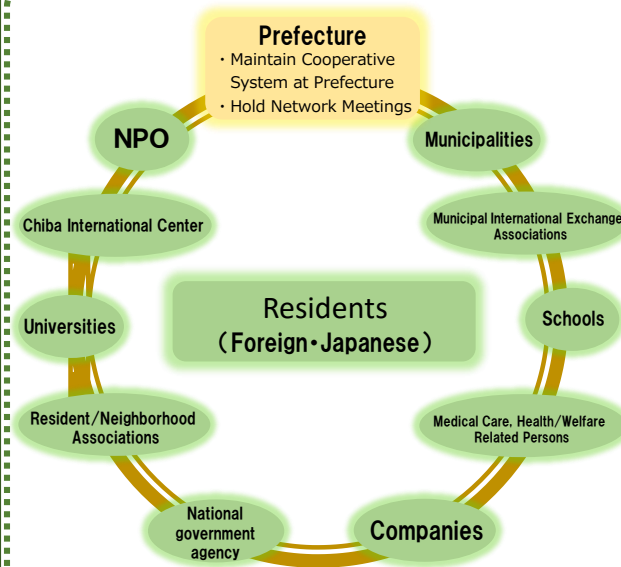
Prefecture
・Maintain Cooperative System at Prefecture
・Hold Network Meetings

NPO

Municipalities

Chiba International Center

Municipal International Exchange Associations

Residents
(Foreign・Japanese)

Universities

Schools

Resident/Neighborhood Associations

Medical Care, Health/Welfare Related Persons

National government agency

Companies